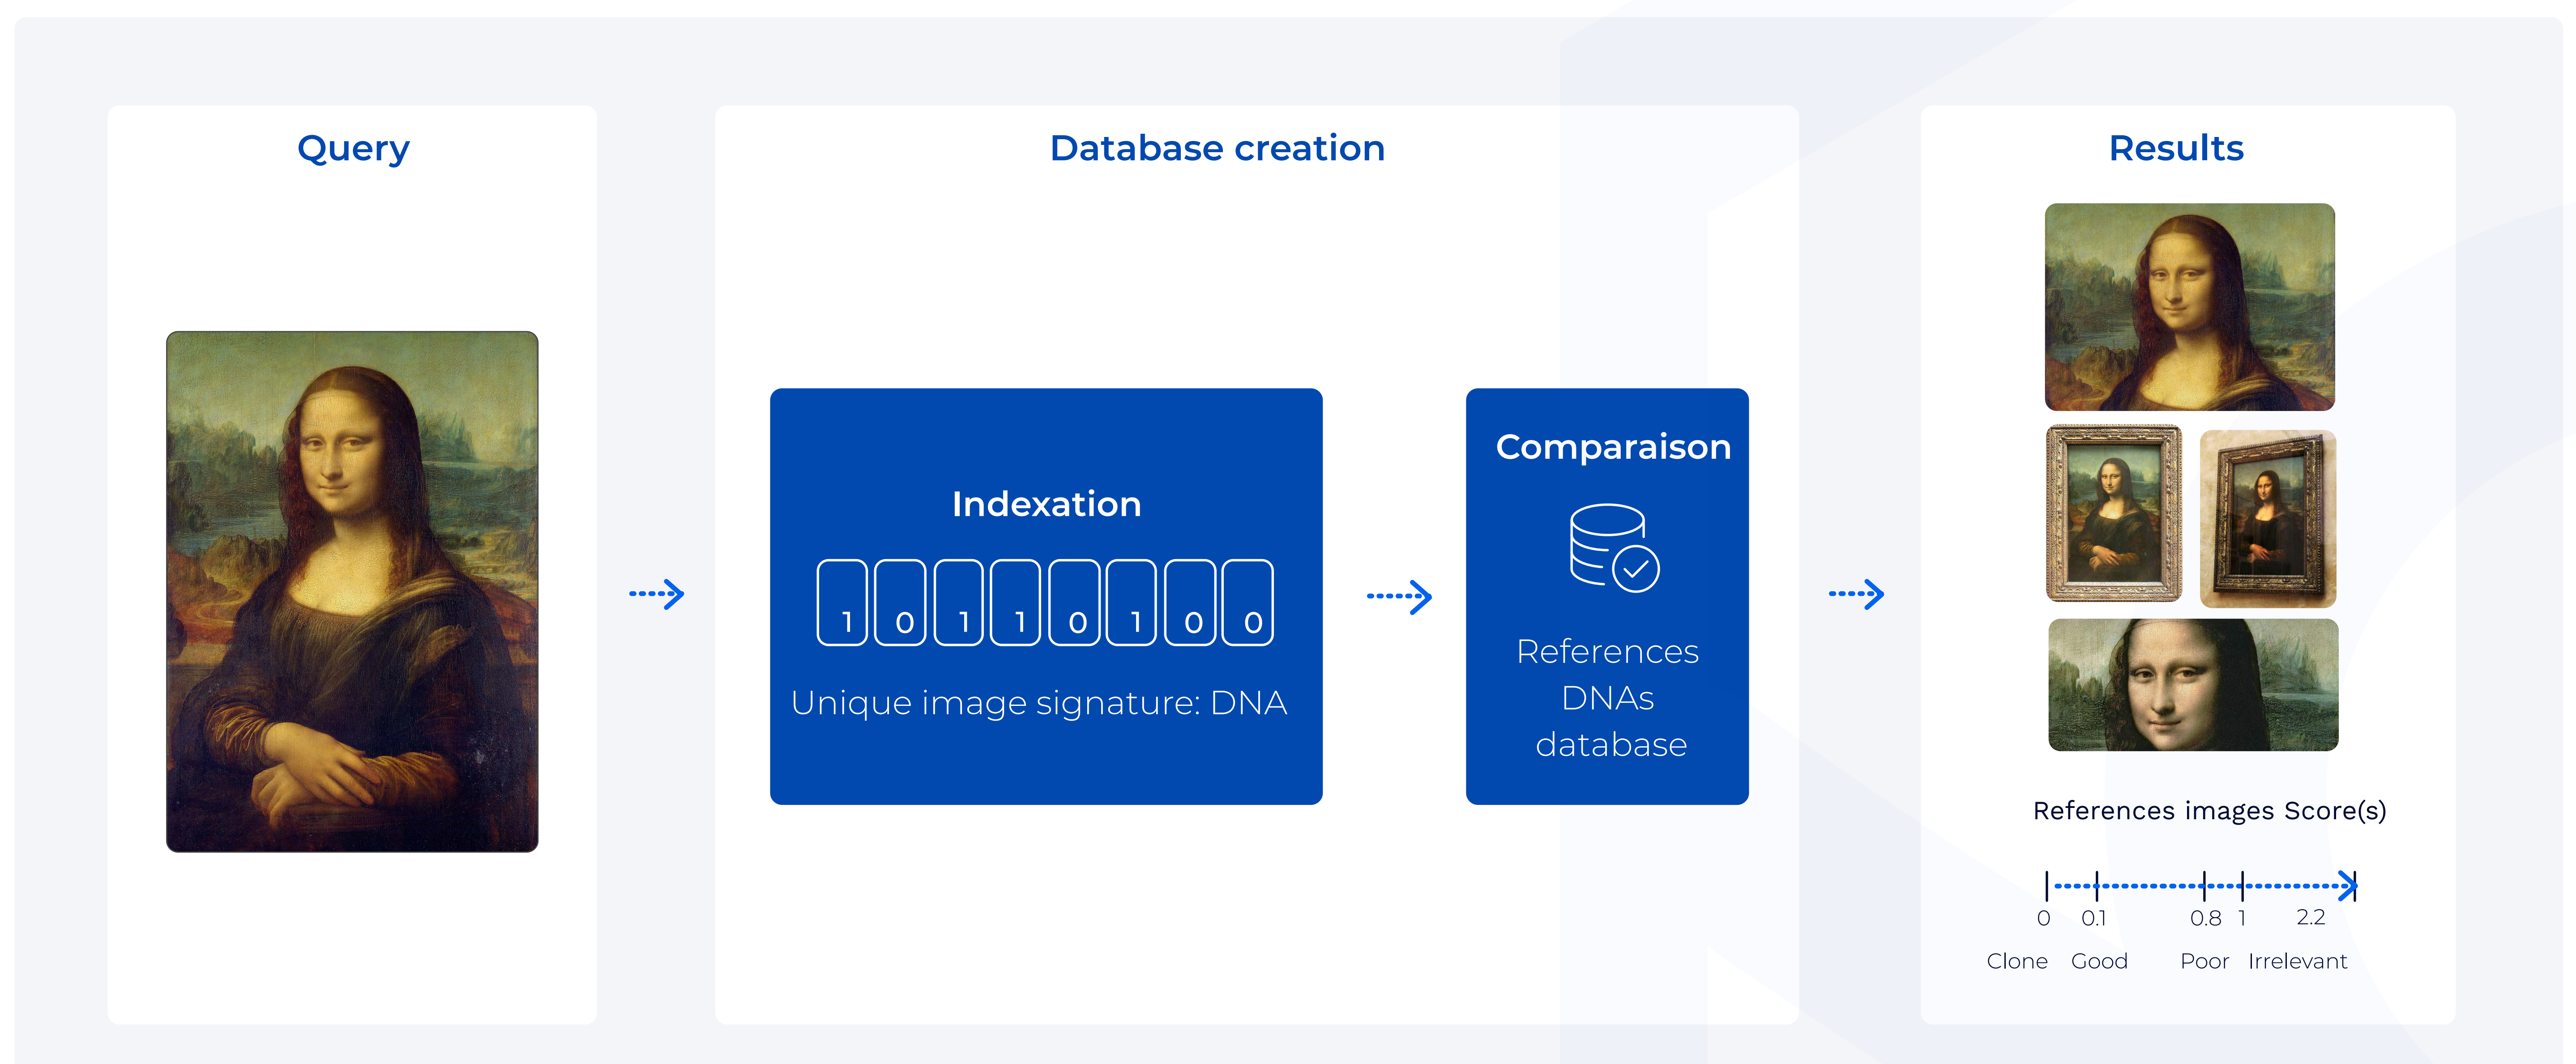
Query

Database creation

Indexation

1 0 1 1 0 1 0 0

Unique image signature: DNA

Comparaison

References DNAs database

Results

References images Score(s)

0 0.1 0.8 1 2.2

Clone Good Poor Irrelevant